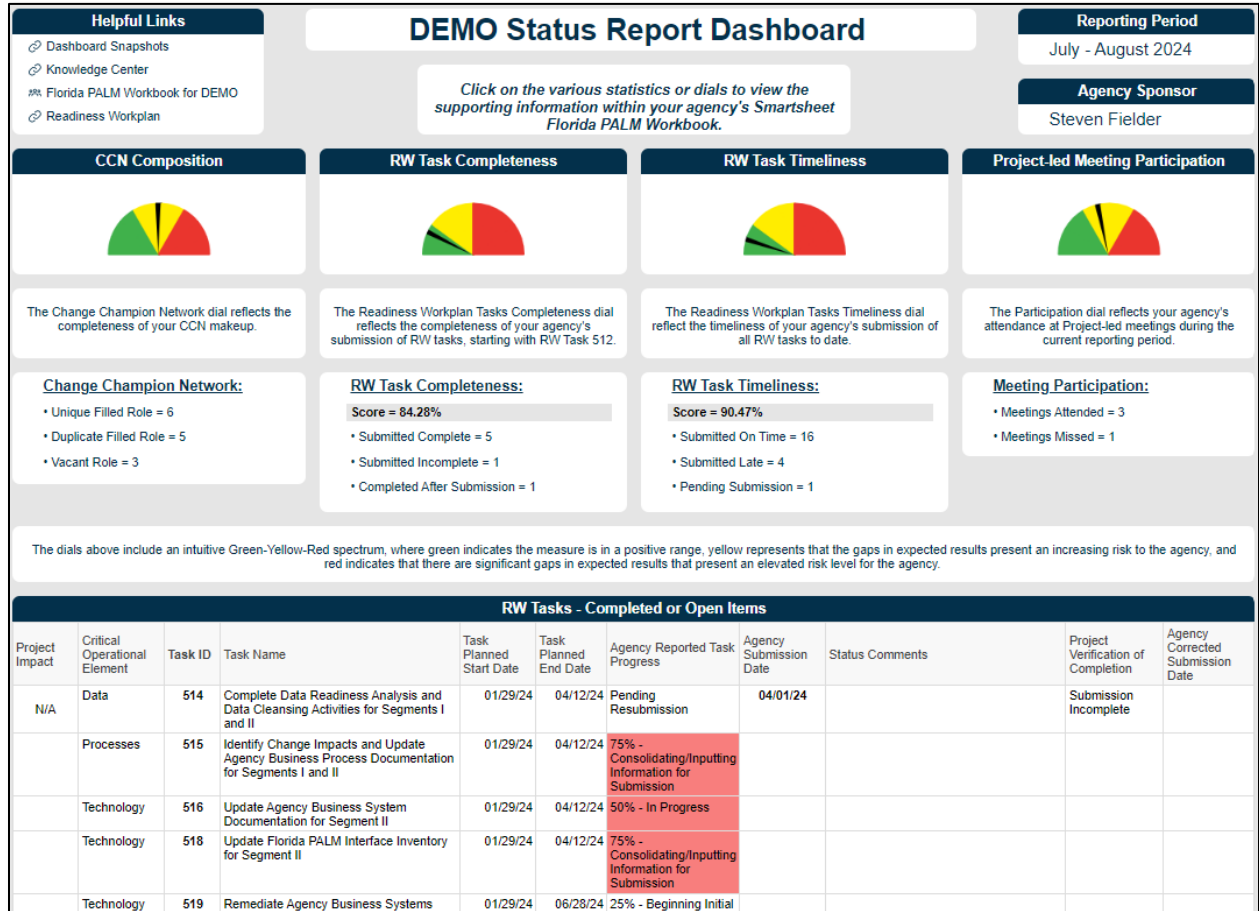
Helpful Links

Dashboard Snapshots
Knowledge Center
Florida PALM Workbook for DEMO
Readiness Workplan

DEMO Status Report Dashboard

Click on the various statistics or dials to view the supporting information within your agency's Smartsheet Florida PALM Workbook.

Reporting Period
July - August 2024

Agency Sponsor
Steven Fielder

CCN Composition

The Change Champion Network dial reflects the completeness of your CCN makeup.

Change Champion Network:
• Unique Filled Role = 6
• Duplicate Filled Role = 5
• Vacant Role = 3

RW Task Completeness

The Readiness Workplan Tasks Completeness dial reflects the completeness of your agency's submission of RW tasks, starting with RW Task 512.

RW Task Completeness:
Score = 84.28%
• Submitted Complete = 5
• Submitted Incomplete = 1
• Completed After Submission = 1

RW Task Timeliness

The Readiness Workplan Tasks Timeliness dial reflect the timeliness of your agency's submission of all RW tasks to date.

RW Task Timeliness:
Score = 90.47%
• Submitted On Time = 16
• Submitted Late = 4
• Pending Submission = 1

Project-led Meeting Participation

The Participation dial reflects your agency's attendance at Project-led meetings during the current reporting period.

Meeting Participation:
• Meetings Attended = 3
• Meetings Missed = 1

The dials above include an intuitive Green-Yellow-Red spectrum, where green indicates the measure is in a positive range, yellow represents that the gaps in expected results present an increasing risk to the agency, and red indicates that there are significant gaps in expected results that present an elevated risk level for the agency.

RW Tasks - Completed or Open Items

| Project Impact | Critical Operational Element | Task ID | Task Name | Task Planned Start Date | Task Planned End Date | Agency Reported Task Progress | Agency Submission Date | Status Comments | Project Verification of Completion | Agency Corrected Submission Date |
|---|---|---|---|---|---|---|---|---|---|---|
| N/A | Data | 514 | Complete Data Readiness Analysis and Data Cleansing Activities for Segments I and II | 01/29/24 | 04/12/24 | Pending Resubmission | 04/01/24 | | Submission Incomplete | |
| | Processes | 515 | Identify Change Impacts and Update Agency Business Process Documentation for Segments I and II | 01/29/24 | 04/12/24 | 75% - Consolidating/Inputting Information for Submission | | | | |
| | Technology | 516 | Update Agency Business System Documentation for Segment II | 01/29/24 | 04/12/24 | 50% - In Progress | | | | |
| | Technology | 518 | Update Florida PALM Interface Inventory for Segment II | 01/29/24 | 04/12/24 | 75% - Consolidating/Inputting Information for Submission | | | | |
| | Technology | 519 | Remediate Agency Business Systems | 01/29/24 | 06/28/24 | 25% - Beginning Initial | | | | |